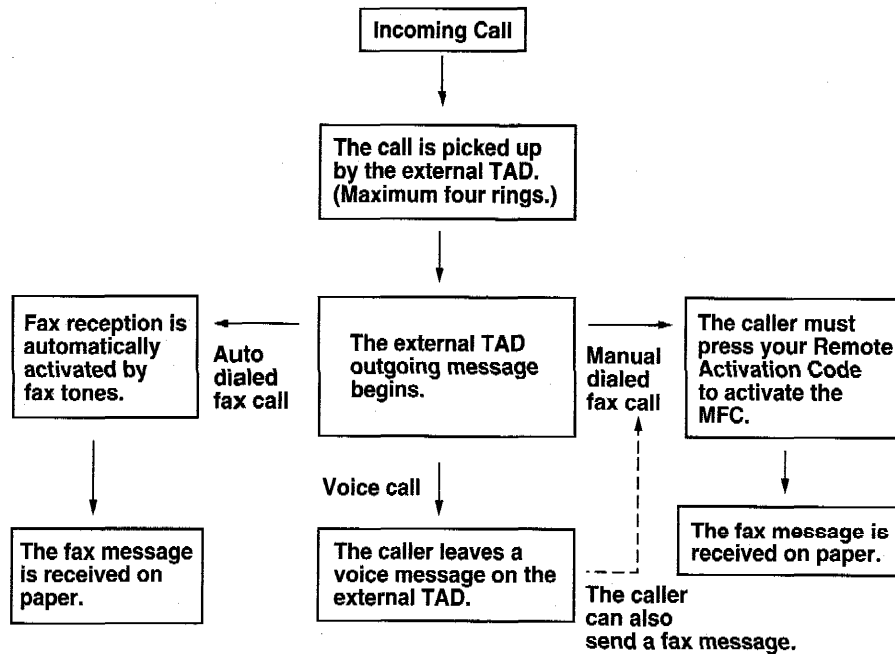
Incoming Call

The call is picked up by the external TAD. (Maximum four rings.)

Fax reception is automatically activated by fax tones.

Auto dialed fax call

The external TAD outgoing message begins.

Manual dialed fax call

The caller must press your Remote Activation Code to activate the MFC.

Voice call

The fax message is received on paper.

The caller leaves a voice message on the external TAD.

The fax message is received on paper.

The caller can also send a fax message.